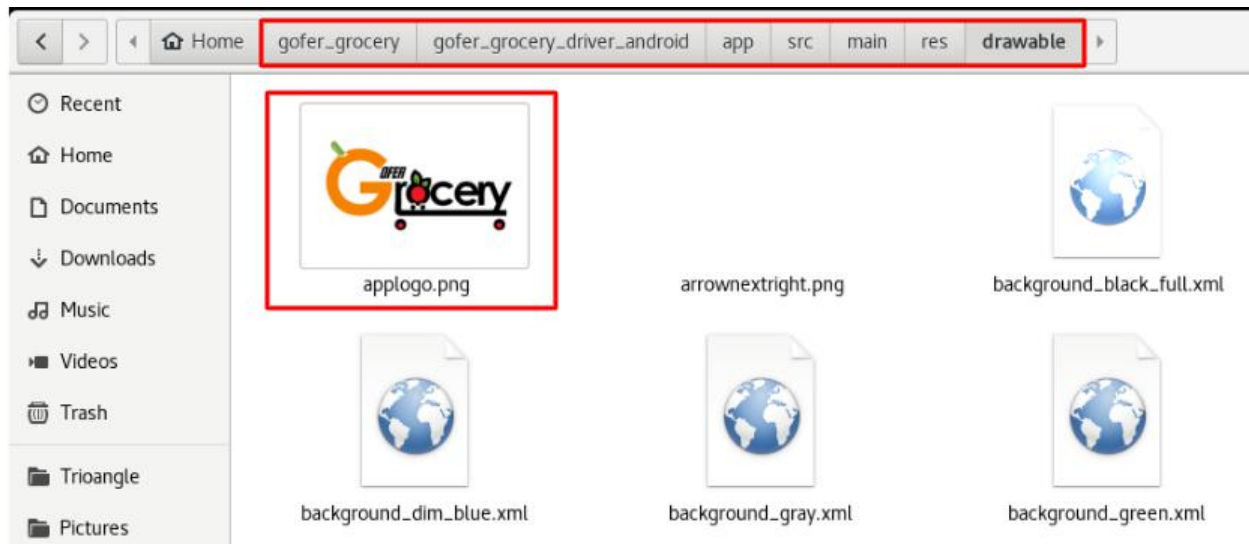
Home gofer_grocery gofer_grocery_driver_android app src main res drawable

Recent
Home
Documents
Downloads
Music
Videos
Trash
Trioangle
Pictures

GOFER Grocery
applogo.png

arrownextright.png

background_black_full.xml

background_dim_blue.xml

background_gray.xml

background_green.xml